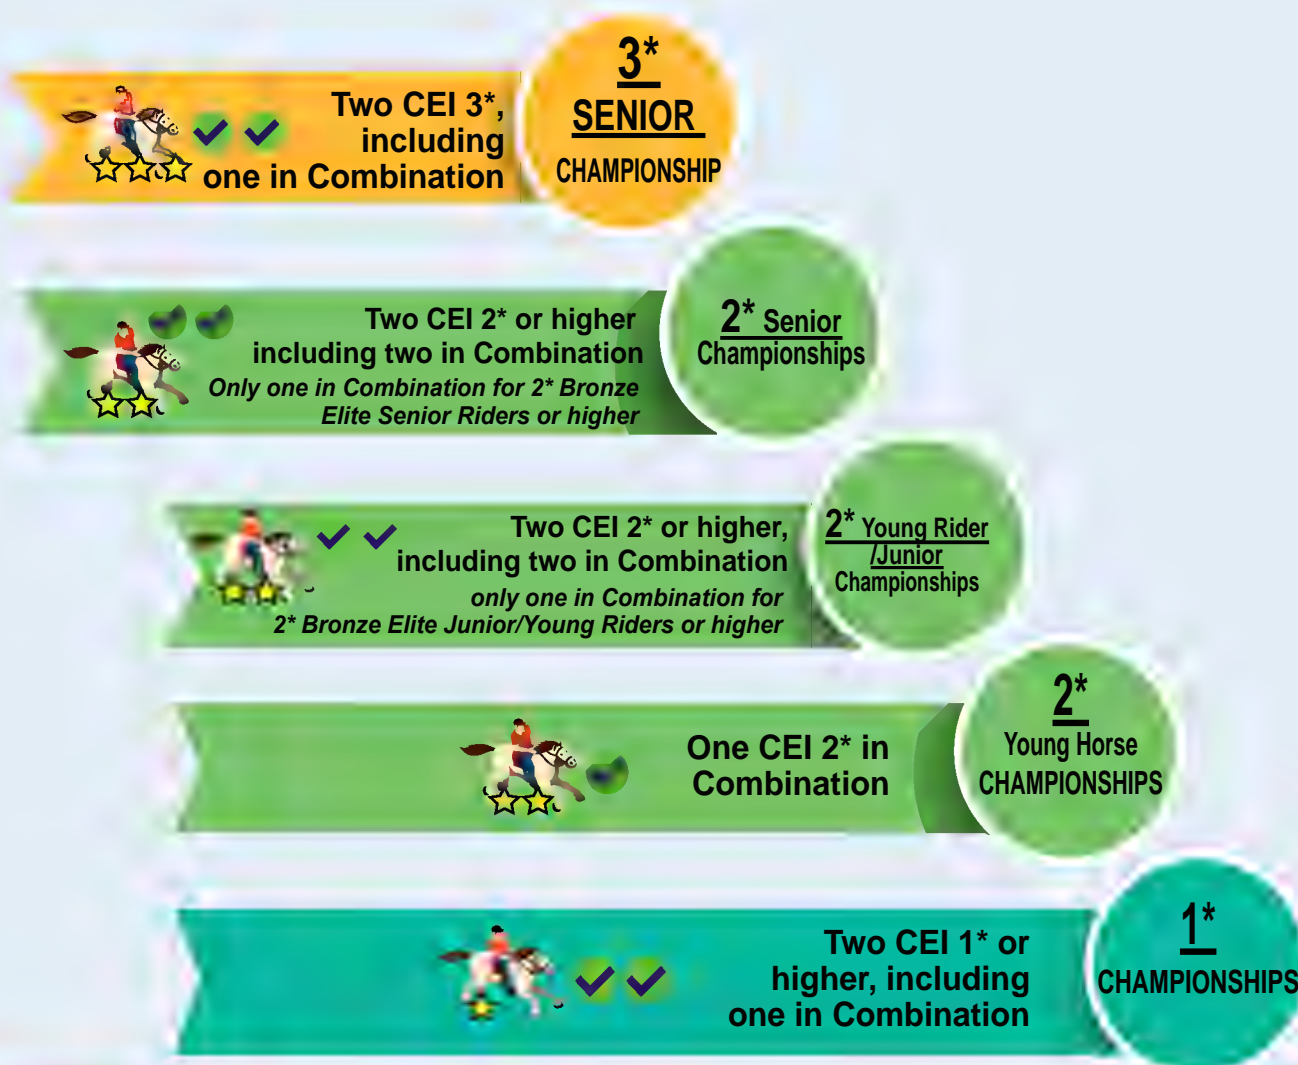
Two CEI 3*, including one in Combination

3*
SENIOR
CHAMPIONSHIP

Two CEI 2* or higher including two in Combination
Only one in Combination for 2* Bronze Elite Senior Riders or higher

2* Senior Championships

Two CEI 2* or higher, including two in Combination
only one in Combination for 2* Bronze Elite Junior/Young Riders or higher

2* Young Rider /Junior Championships

One CEI 2* in Combination

2*
Young Horse
CHAMPIONSHIPS

Two CEI 1* or higher, including one in Combination

1*
CHAMPIONSHIPS